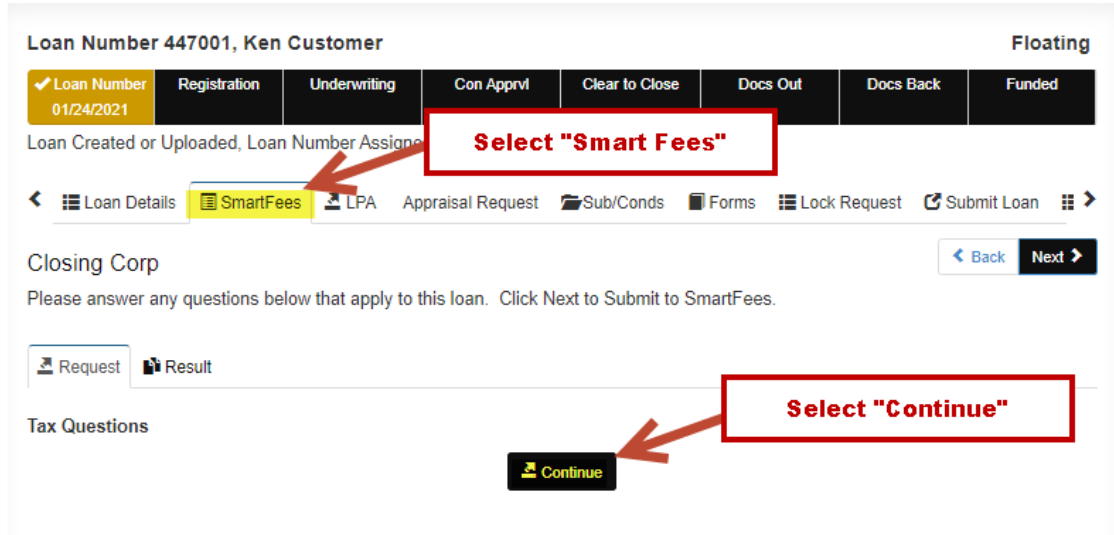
Loan Number 447001, Ken Customer

Floating

| Loan Number 01/24/2021 | Registration | Underwriting | Con Apprvl | Clear to Close | Docs Out | Docs Back | Funded |
|---|---|---|---|---|---|---|---|

Loan Created or Uploaded, Loan Number Assigne

Select "Smart Fees"

Loan Details SmartFees LPA Appraisal Request Sub/Conds Forms Lock Request Submit Loan

Closing Corp

Back Next

Please answer any questions below that apply to this loan. Click Next to Submit to SmartFees.

Request Result

Select "Continue"

Tax Questions

Continue